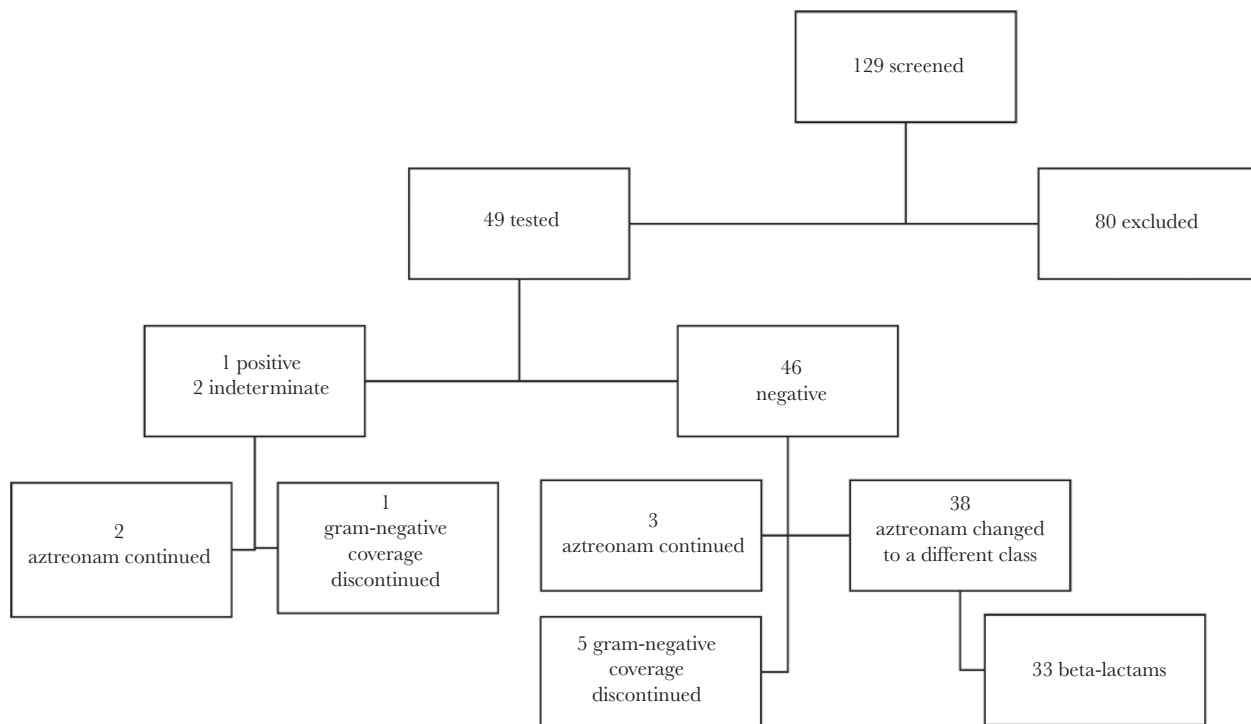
129 screened

49 tested

80 excluded

1 positive
2 indeterminate

46
negative

2
aztreonam continued

1
gram-negative
coverage
discontinued

3
aztreonam continued

38
aztreonam changed
to a different class

5 gram-negative
coverage
discontinued

33 beta-lactams